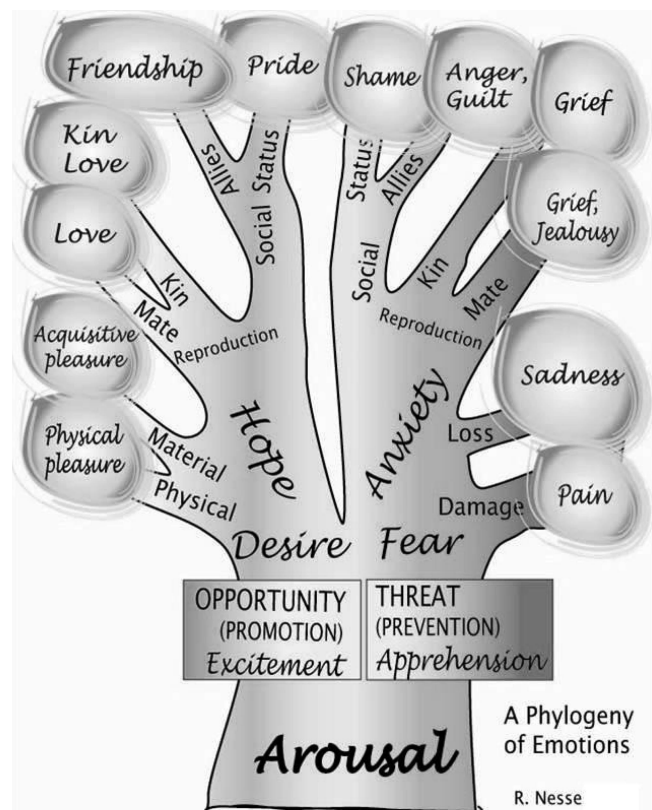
Friendship
Pride
Shame
Anger, Guilt
Grief
Kin Love
Love
Grief, Jealousy
Allies
Social Status
Status
Allies
Social
Kin
Mate
Kin
Mate
Reproduction
Reproduction
Acquisitive pleasure
Sadness
Physical pleasure
Material
Physical
Hope
Anxiety
Loss
Damage
Pain
Desire
Fear

| OPPORTUNITY (PROMOTION) Excitement | THREAT (PREVENTION) Apprehension |
|---|---|

Arousal

A Phylogeny of Emotions

R. Nesse